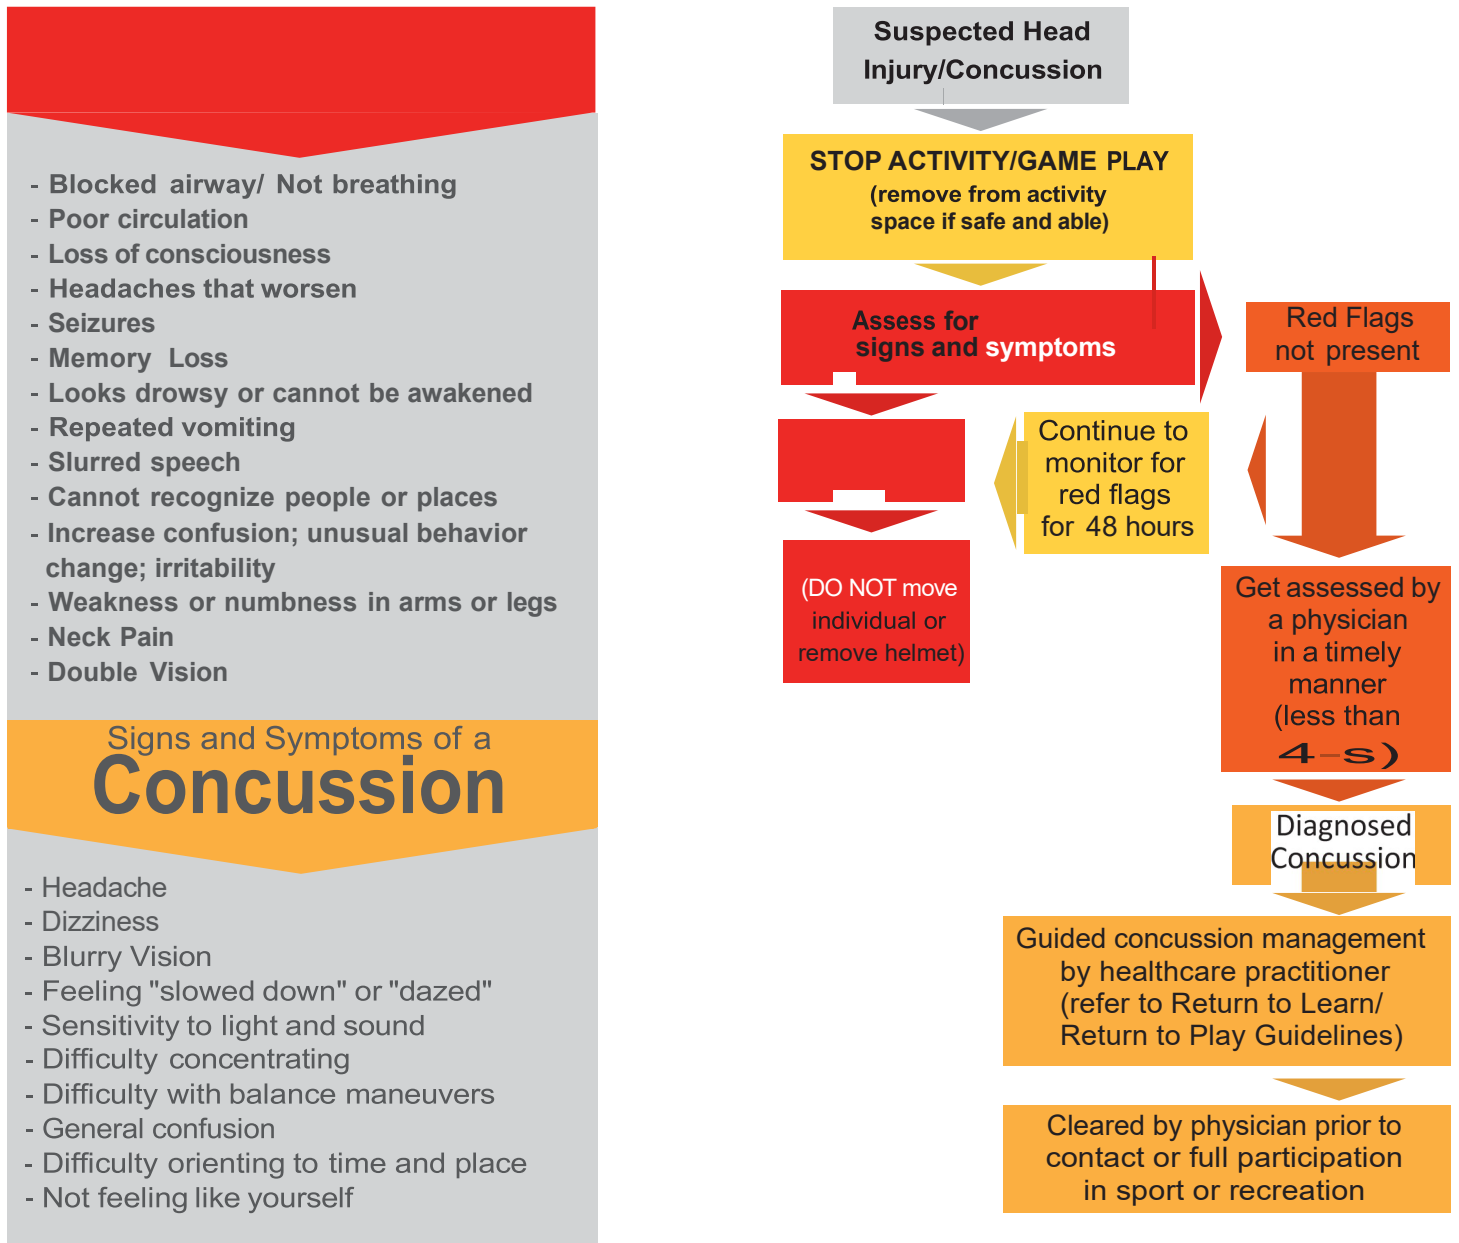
- Blocked airway/ Not breathing
- Poor circulation
- Loss of consciousness
- Headaches that worsen
- Seizures
- Memory Loss
- Looks drowsy or cannot be awakened
- Repeated vomiting
- Slurred speech
- Cannot recognize people or places
- Increase confusion; unusual behavior change; irritability
- Weakness or numbness in arms or legs
- Neck Pain
- Double Vision

Signs and Symptoms of a
Concussion

- Headache
- Dizziness
- Blurry Vision
- Feeling "slowed down" or "dazed"
- Sensitivity to light and sound
- Difficulty concentrating
- Difficulty with balance maneuvers
- General confusion
- Difficulty orienting to time and place
- Not feeling like yourself

Suspected Head Injury/Concussion

STOP ACTIVITY/GAME PLAY
(remove from activity space if safe and able)

Assess for signs and symptoms

Red Flags not present

Continue to monitor for red flags for 48 hours

(DO NOT move individual or remove helmet)

Get assessed by a physician in a timely manner (less than 4-s)

Diagnosed Concussion

Guided concussion management by healthcare practitioner (refer to Return to Learn/ Return to Play Guidelines)

Cleared by physician prior to contact or full participation in sport or recreation